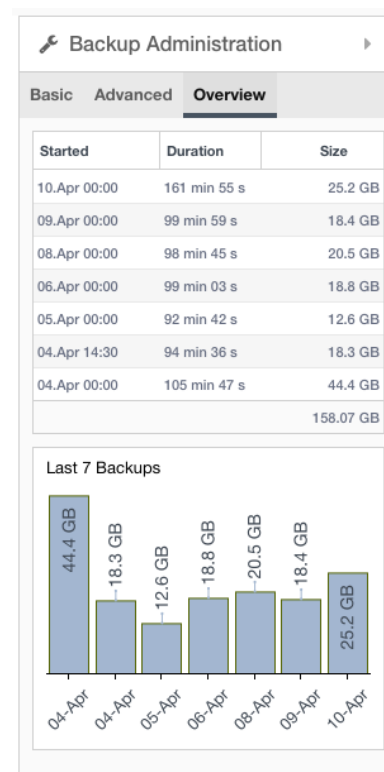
Backup Administration

Basic Advanced Overview

| Started | Duration | Size |
|---|---|---|
| 10.Apr 00:00 | 161 min 55 s | 25.2 GB |
| 09.Apr 00:00 | 99 min 59 s | 18.4 GB |
| 08.Apr 00:00 | 98 min 45 s | 20.5 GB |
| 06.Apr 00:00 | 99 min 03 s | 18.8 GB |
| 05.Apr 00:00 | 92 min 42 s | 12.6 GB |
| 04.Apr 14:30 | 94 min 36 s | 18.3 GB |
| 04.Apr 00:00 | 105 min 47 s | 44.4 GB |
| | | 158.07 GB |

Last 7 Backups

44.4 GB
18.3 GB
12.6 GB
18.8 GB
20.5 GB
18.4 GB
25.2 GB

04-Apr
04-Apr
05-Apr
06-Apr
08-Apr
09-Apr
10-Apr